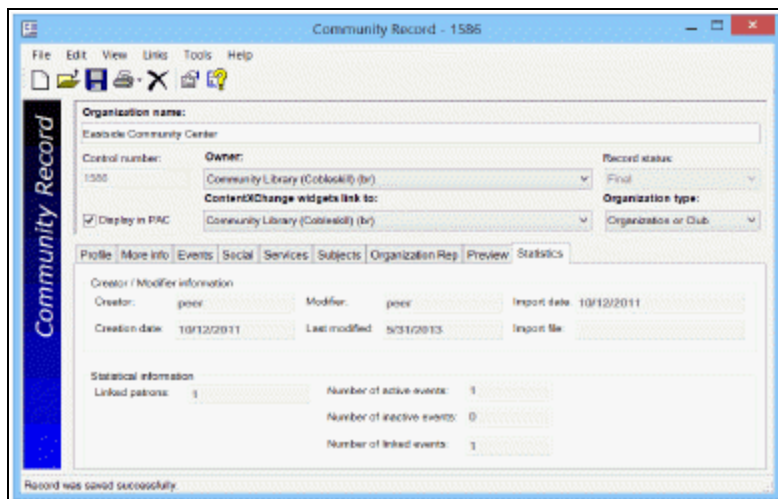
Community Record - 1586

File Edit View Links Tools Help

Community Record

Organization name:
Eastside Community Center

Control number:
1586

Owner:
Community Library (Cobleskill) (br)

Record status:
Final

Display in PAC

ContentXChange widgets link to:
Community Library (Cobleskill) (br)

Organization type:
Organization or Club

Profile | More info | Events | Social | Services | Subjects | Organization Rep | Preview | Statistics

Creator / Modifier information
Creator: peer
Modifier: peer
Import date: 10/12/2011
Creation date: 10/12/2011
Last modified: 5/31/2013
Import file:

Statistical information
Linked patrons: 1
Number of active events: 1
Number of inactive events: 0
Number of linked events: 1

Record was saved successfully.